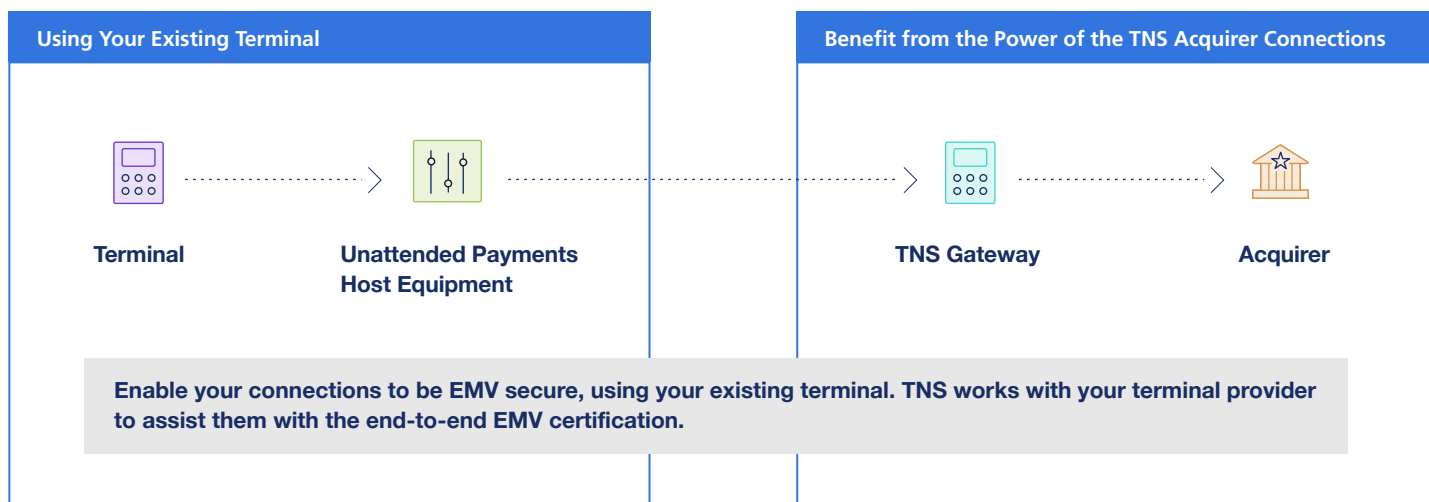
Using Your Existing Terminal

Benefit from the Power of the TNS Acquirer Connections

Terminal

Unattended Payments Host Equipment

TNS Gateway

Acquirer

Enable your connections to be EMV secure, using your existing terminal. TNS works with your terminal provider to assist them with the end-to-end EMV certification.